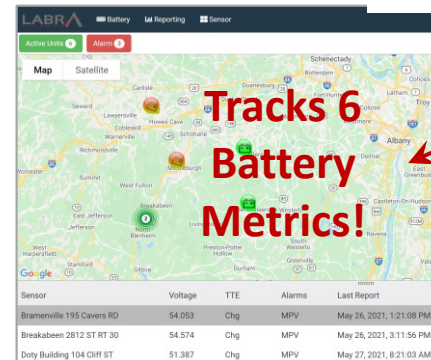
LABRA Battery Reporting Sensor

Active Units 6 Alarm 5

Map Satellite

Tracks 6 Battery Metrics!

Schenectady
Lawersville
Howes Cave
Cobleskill
Richmondville
Schoharie
Middleburgh
Summit
West Fulton
Duanesburg
Albany
Delmar
East Greenbush
Jefferson
North Blenheim
Preston-Potter Hollow
Castleton-On-Hudson
West Harpersfield
Greenville
Seward
Charlotteville

Google

| Sensor | Voltage | TTE | Alarms | Last Report |
|---|---|---|---|---|
| Bramenville 195 Cavers RD | 54.053 | Chg | MPV | May 26, 2021, 1:21:08 PM |
| Breakabeen 2812 ST RT 30 | 54.574 | Chg | MPV | May 26, 2021, 3:11:56 PM |
| Doty Building 104 Cliff ST | 51.387 | Chg | MPV | May 27, 2021, 8:21:03 AM |